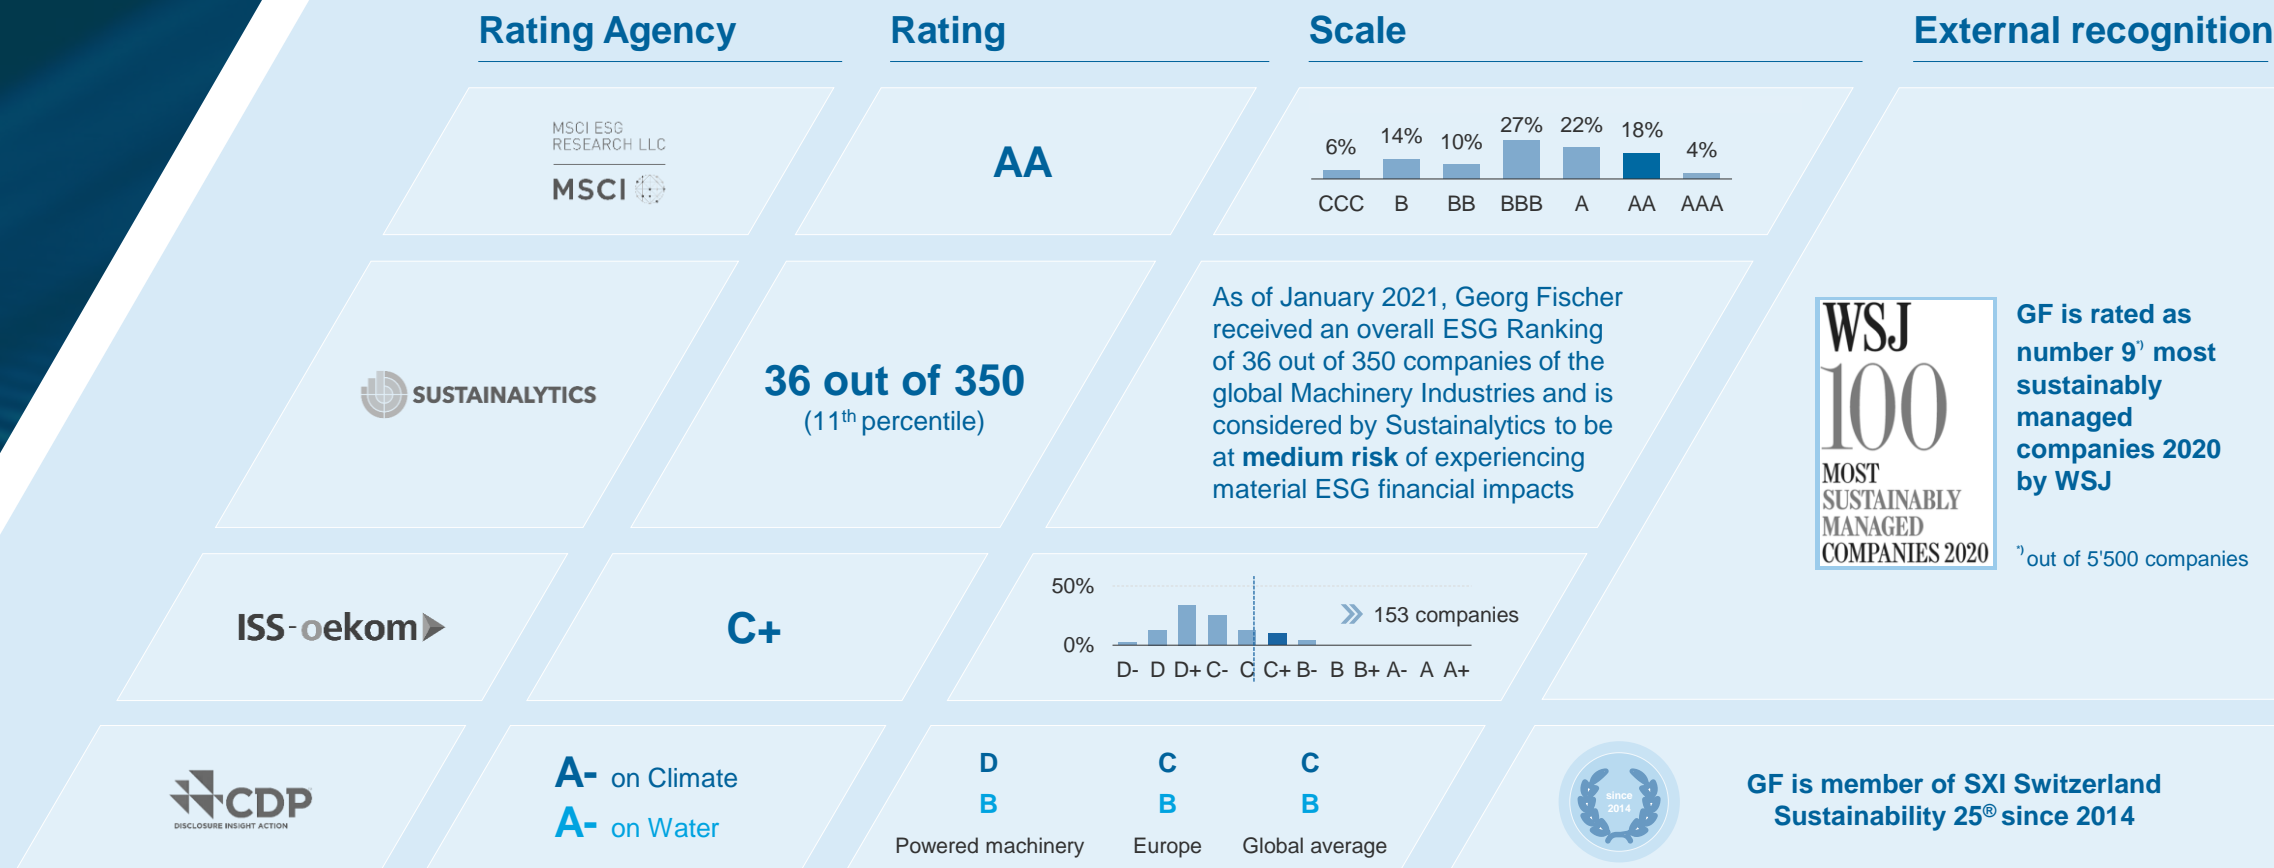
Rating Agency

Rating

Scale

External recognition

MSCI ESG RESEARCH LLC
MSCI

AA

| 6% | 14% | 10% | 27% | 22% | 18% | 4% |
|---|---|---|---|---|---|---|
| CCC | B | BB | BBB | A | AA | AAA |

SUSTAINALYTICS

36 out of 350
($11^{th}$ percentile)

As of January 2021, Georg Fischer received an overall ESG Ranking of 36 out of 350 companies of the global Machinery Industries and is considered by Sustainalytics to be at medium risk of experiencing material ESG financial impacts

WSJ 100 MOST SUSTAINABLY MANAGED COMPANIES 2020

GF is rated as number 9*) most sustainably managed companies 2020 by WSJ

*) out of 5'500 companies

ISS-oekom

C+

50%
0%
153 companies
D- D D+ C- C C+ B- B B+ A- A A+

CDP
DISCLOSURE INSIGHT ACTION

A- on Climate
A- on Water

| D | C | C |
|---|---|---|
| B | B | B |
| Powered machinery | Europe | Global average |

since 2014

GF is member of SXI Switzerland Sustainability 25® since 2014